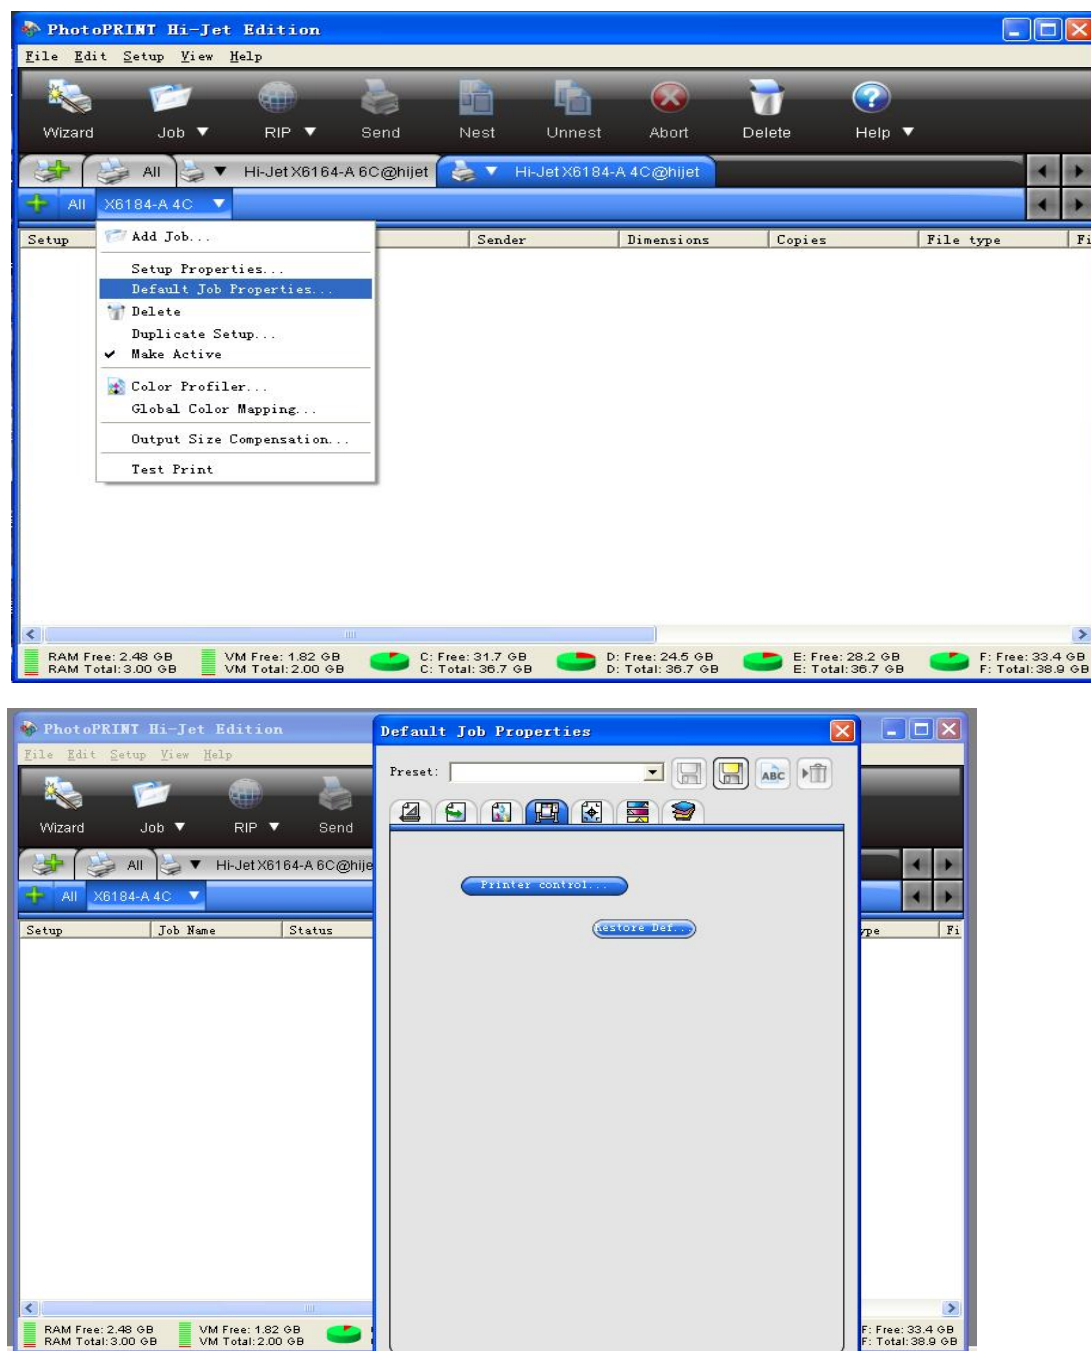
PhotoPRINT Hi-Jet Edition

File Edit Setup View Help

Wizard Job RIP Send Nest Unnest Abort Delete Help

All Hi-Jet X6164-A 6C@hijet Hi-Jet X6184-A 4C@hijet

All X6184-A 4C

Setup Sender Dimensions Copies File type Fi

Add Job...
Setup Properties...
Default Job Properties...
Delete
Duplicate Setup...
Make Active
Color Profiler...
Global Color Mapping...
Output Size Compensation...
Test Print

RAM Free: 2.48 GB RAM Total: 3.00 GB
VM Free: 1.82 GB VM Total: 2.00 GB
C: Free: 31.7 GB C: Total: 36.7 GB
D: Free: 24.5 GB D: Total: 36.7 GB
E: Free: 28.2 GB E: Total: 36.7 GB
F: Free: 33.4 GB F: Total: 38.9 GB

PhotoPRINT Hi-Jet Edition

File Edit Setup View Help

Wizard Job RIP Send

All Hi-Jet X6164-A 6C@hije

All X6184-A 4C

Setup Job Name Status

Default Job Properties

Preset:

Printer control...

Restore Def...

ype Fi

RAM Free: 2.48 GB RAM Total: 3.00 GB
VM Free: 1.82 GB VM Total: 2.00 GB
F: Free: 33.4 GB F: Total: 38.9 GB